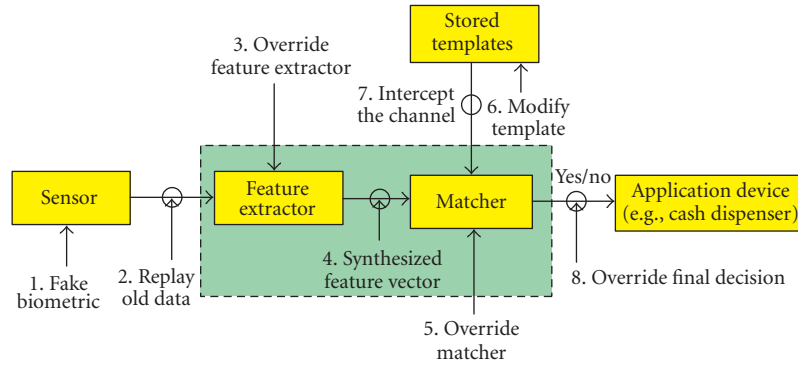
Stored templates

3. Override feature extractor

7. Intercept the channel

6. Modify template

Sensor

Feature extractor

Matcher

Yes/no

Application device (e.g., cash dispenser)

1. Fake biometric

2. Replay old data

4. Synthesized feature vector

8. Override final decision

5. Override matcher